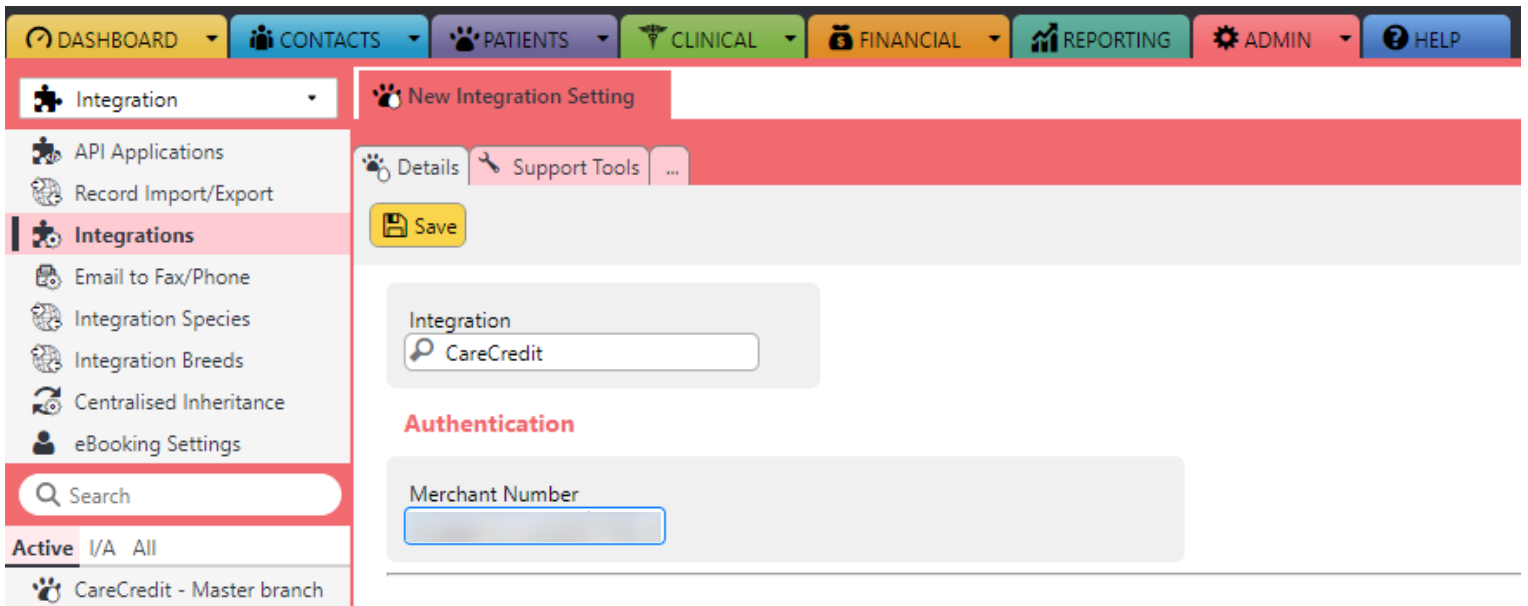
DASHBOARD CONTACTS PATIENTS CLINICAL FINANCIAL REPORTING ADMIN HELP

Integration

API Applications
Record Import/Export
Integrations
Email to Fax/Phone
Integration Species
Integration Breeds
Centralised Inheritance
eBooking Settings

Search

Active I/A All

CareCredit - Master branch

New Integration Setting

Details Support Tools ...

Save

Integration
CareCredit

Authentication

Merchant Number
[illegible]